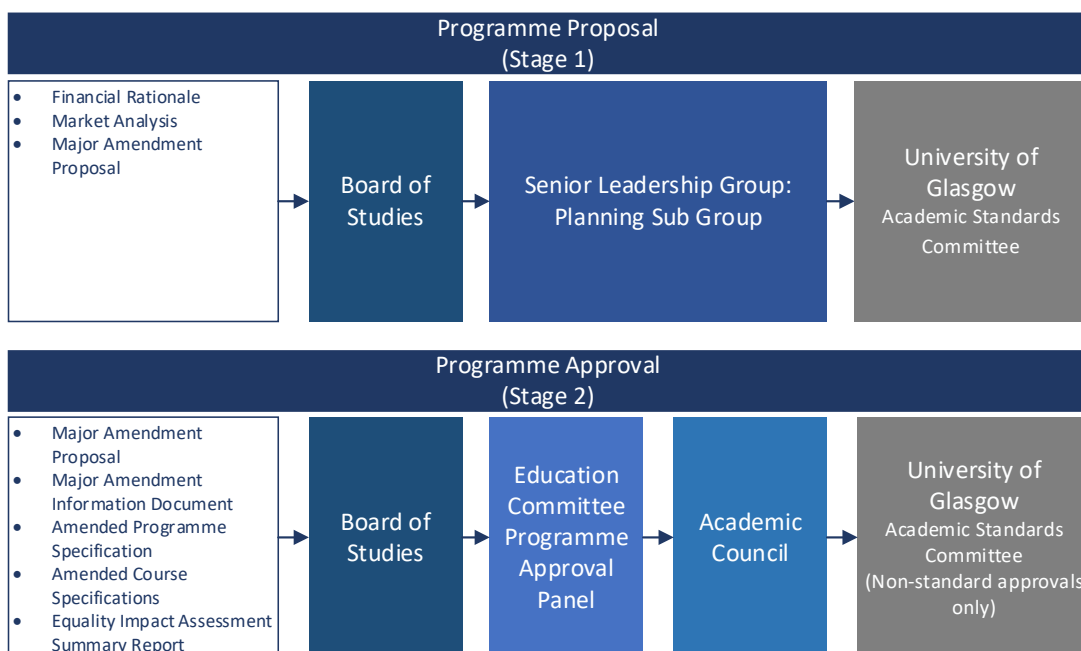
Programme Proposal
(Stage 1)

- Financial Rationale
- Market Analysis
- Major Amendment Proposal

Board of Studies

Senior Leadership Group: Planning Sub Group

University of Glasgow
Academic Standards Committee

Programme Approval
(Stage 2)

- Major Amendment Proposal
- Major Amendment Information Document
- Amended Programme Specification
- Amended Course Specifications
- Equality Impact Assessment Summary Report

Board of Studies

Education Committee Programme Approval Panel

Academic Council

University of Glasgow
Academic Standards Committee
(Non-standard approvals only)